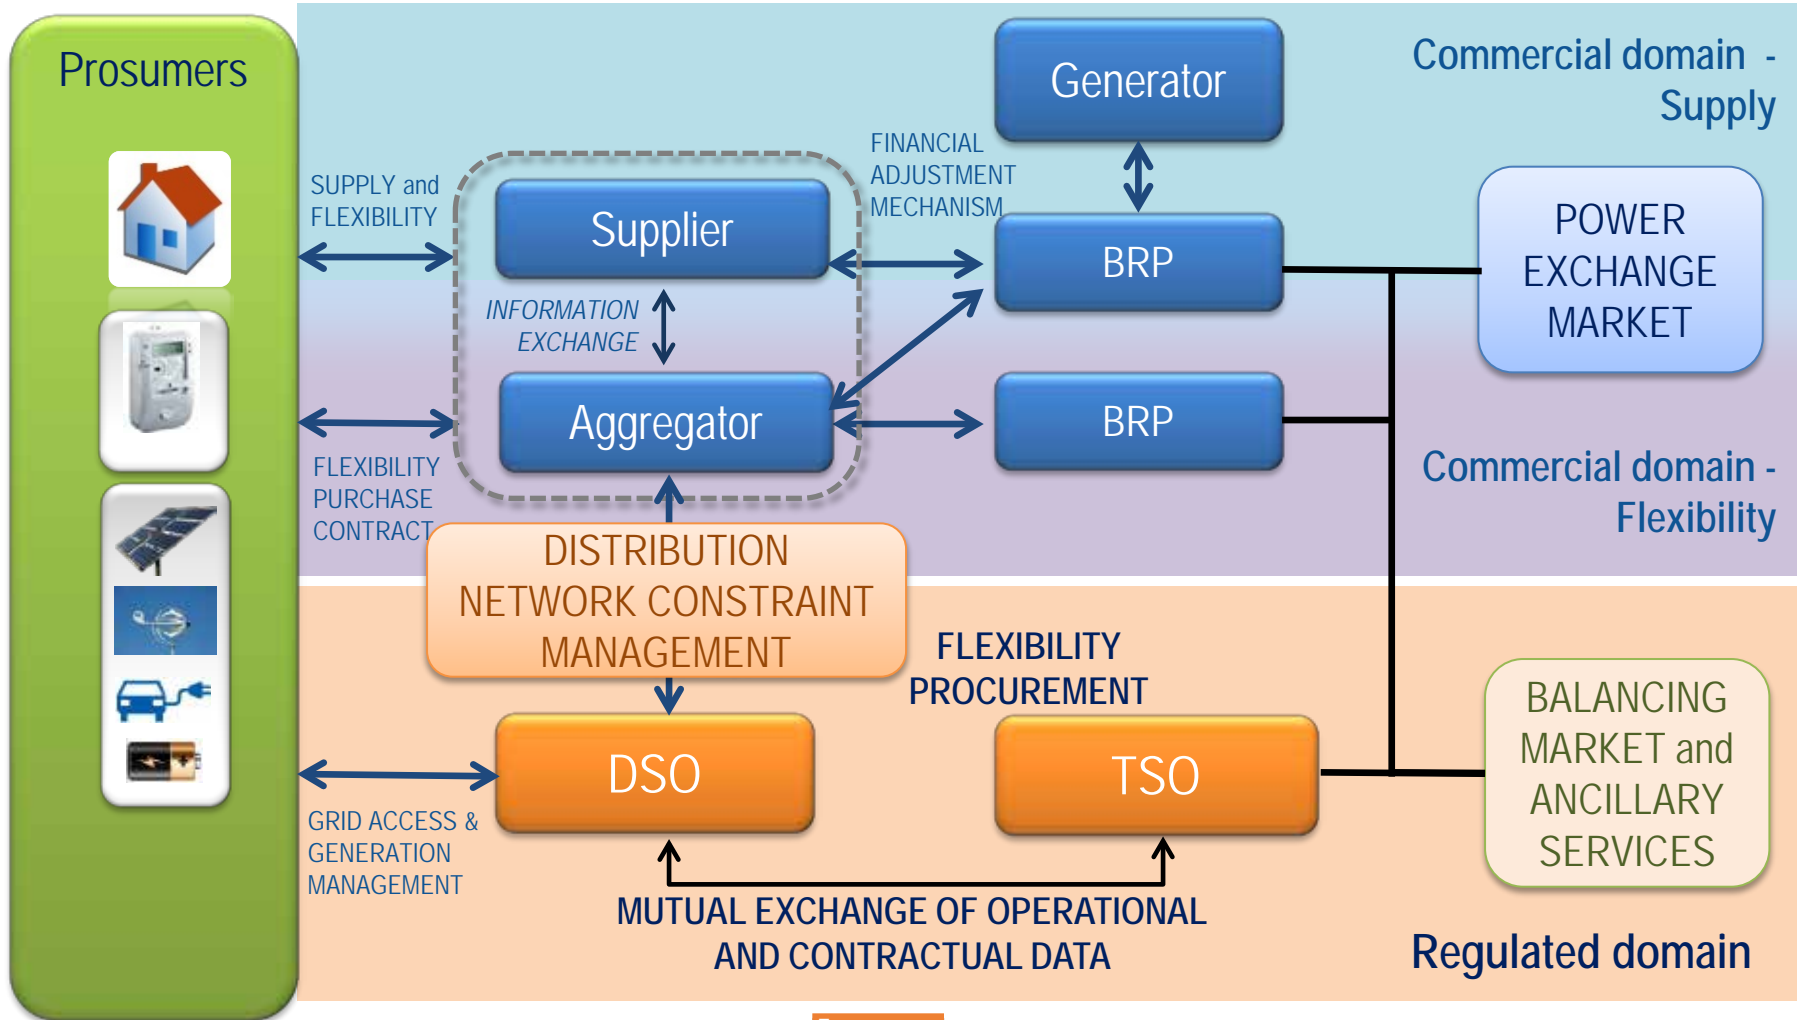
Prosumers

Commercial domain - Supply

Generator

SUPPLY and FLEXIBILITY

Supplier

FINANCIAL ADJUSTMENT MECHANISM

BRP

POWER EXCHANGE MARKET

INFORMATION EXCHANGE

Aggregator

BRP

FLEXIBILITY PURCHASE CONTRACT

Commercial domain - Flexibility

DISTRIBUTION NETWORK CONSTRAINT MANAGEMENT

FLEXIBILITY PROCUREMENT

BALANCING MARKET and ANCILLARY SERVICES

DSO

TSO

GRID ACCESS & GENERATION MANAGEMENT

MUTUAL EXCHANGE OF OPERATIONAL AND CONTRACTUAL DATA

Regulated domain